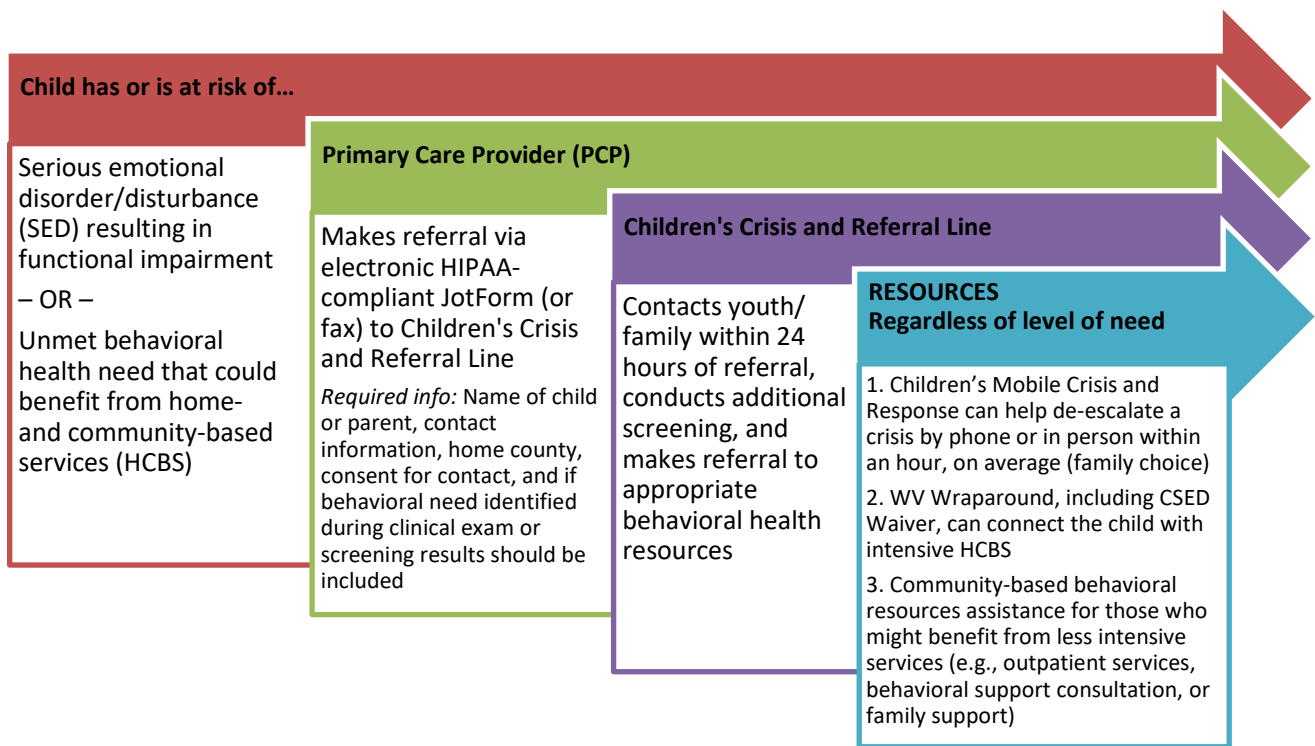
Child has or is at risk of…

Serious emotional disorder/disturbance (SED) resulting in functional impairment

– OR –

Unmet behavioral health need that could benefit from home- and community-based services (HCBS)

Primary Care Provider (PCP)

Makes referral via electronic HIPAA-compliant JotForm (or fax) to Children's Crisis and Referral Line

*Required info:* Name of child or parent, contact information, home county, consent for contact, and if behavioral need identified during clinical exam or screening results should be included

Children's Crisis and Referral Line

Contacts youth/ family within 24 hours of referral, conducts additional screening, and makes referral to appropriate behavioral health resources

RESOURCES
Regardless of level of need

1. Children's Mobile Crisis and Response can help de-escalate a crisis by phone or in person within an hour, on average (family choice)

2. WV Wraparound, including CSED Waiver, can connect the child with intensive HCBS

3. Community-based behavioral resources assistance for those who might benefit from less intensive services (e.g., outpatient services, behavioral support consultation, or family support)